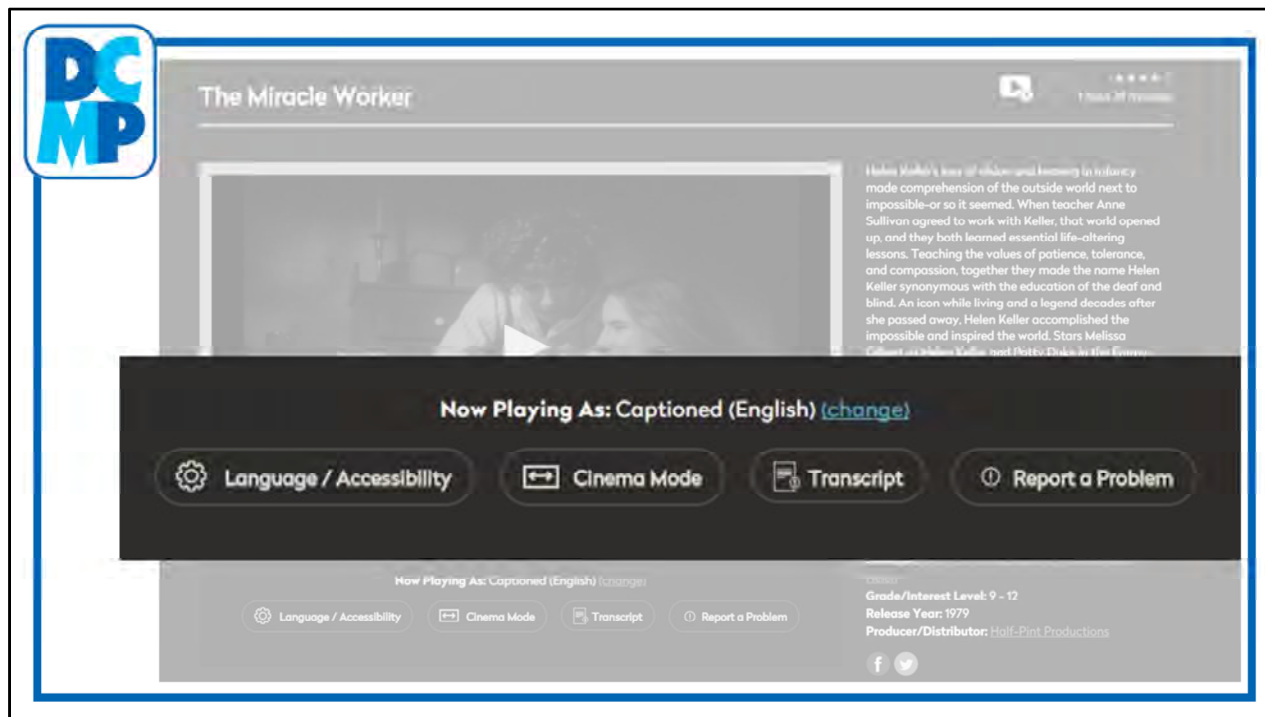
DCMP

The Miracle Worker

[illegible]

Helen Keller's loss of vision and hearing in infancy made comprehension of the outside world next to impossible–or so it seemed. When teacher Anne Sullivan agreed to work with Keller, that world opened up, and they both learned essential life-altering lessons. Teaching the values of patience, tolerance, and compassion, together they made the name Helen Keller synonymous with the education of the deaf and blind. An icon while living and a legend decades after she passed away, Helen Keller accomplished the impossible and inspired the world. Stars Melissa Gilbert as Helen Keller and Patty Duke in the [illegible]

Now Playing As: Captioned (English) (change)

Language / Accessibility

Cinema Mode

Transcript

Report a Problem

Now Playing As: Captioned (English) (change)

Language / Accessibility

Cinema Mode

Transcript

Report a Problem

Grade/Interest Level: 9 - 12
Release Year: 1979
Producer/Distributor: Half-Pint Productions

f